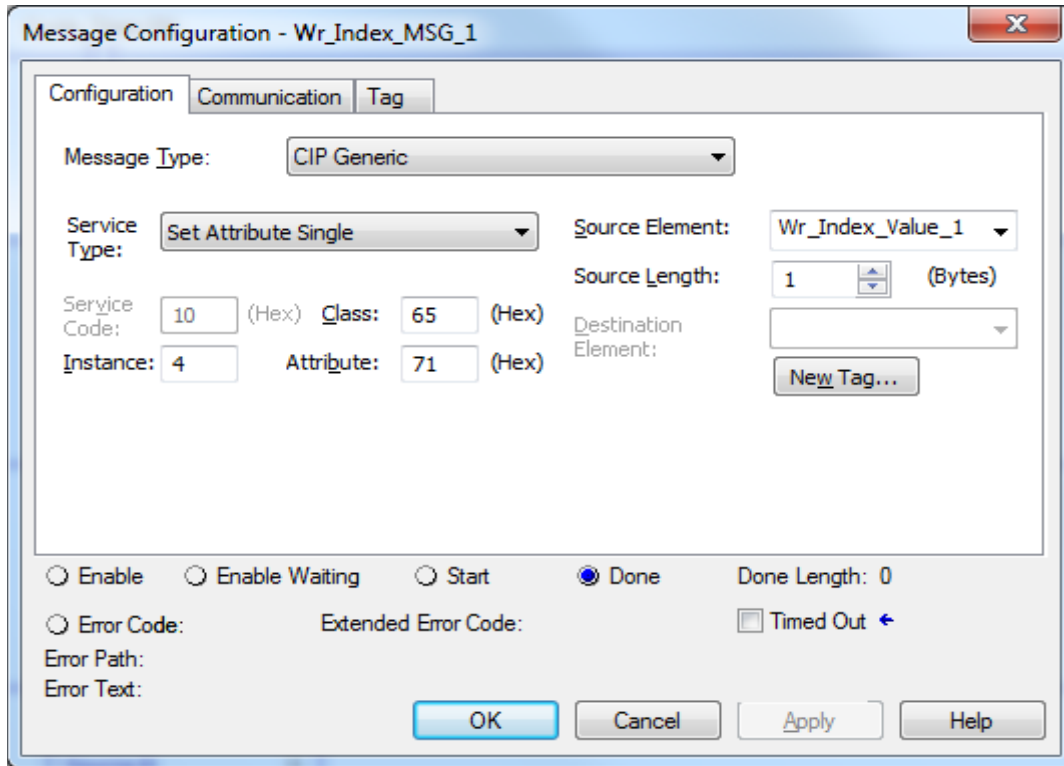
Message Configuration - Wr_Index_MSG_1

Configuration | Communication | Tag

Message Type: CIP Generic

Service Type: Set Attribute Single

Source Element: Wr_Index_Value_1

Source Length: 1 (Bytes)

Service Code: 10 (Hex) Class: 65 (Hex)

Destination Element:

Instance: 4 Attribute: 71 (Hex)

New Tag...

Enable Enable Waiting Start Done Done Length: 0

Error Code: Extended Error Code: Timed Out

Error Path:
Error Text:

OK Cancel Apply Help